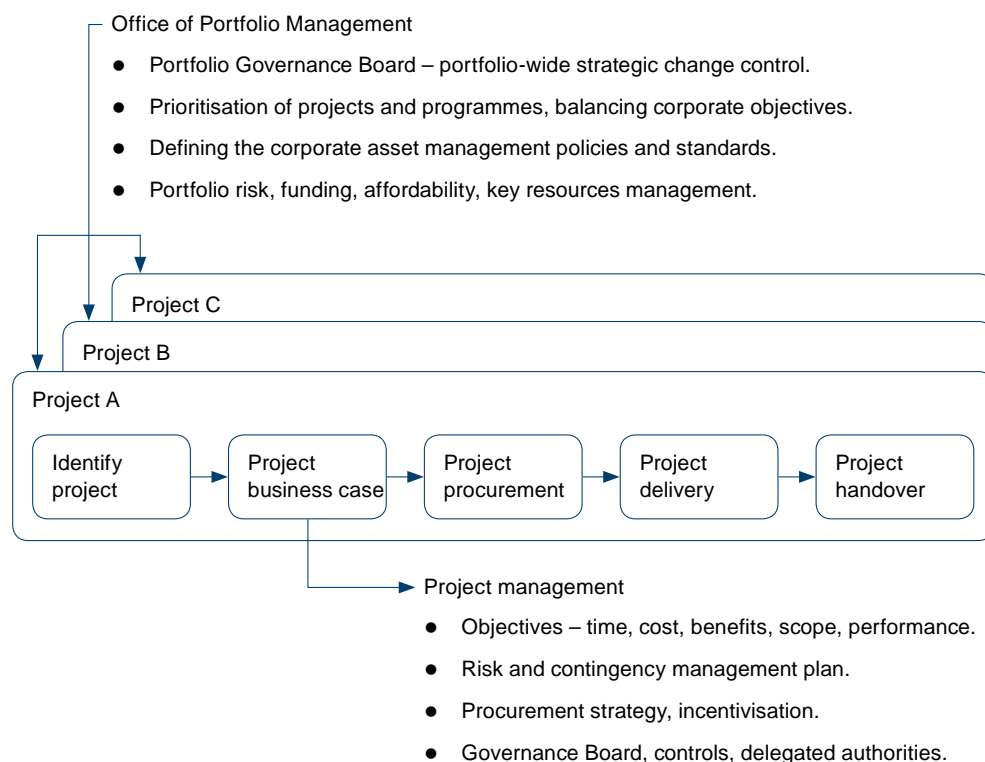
Office of Portfolio Management

- Portfolio Governance Board – portfolio-wide strategic change control.
- Prioritisation of projects and programmes, balancing corporate objectives.
- Defining the corporate asset management policies and standards.
- Portfolio risk, funding, affordability, key resources management.

Project C

Project B

Project A

Identify project

Project business case

Project procurement

Project delivery

Project handover

Project management

- Objectives – time, cost, benefits, scope, performance.
- Risk and contingency management plan.
- Procurement strategy, incentivisation.
- Governance Board, controls, delegated authorities.